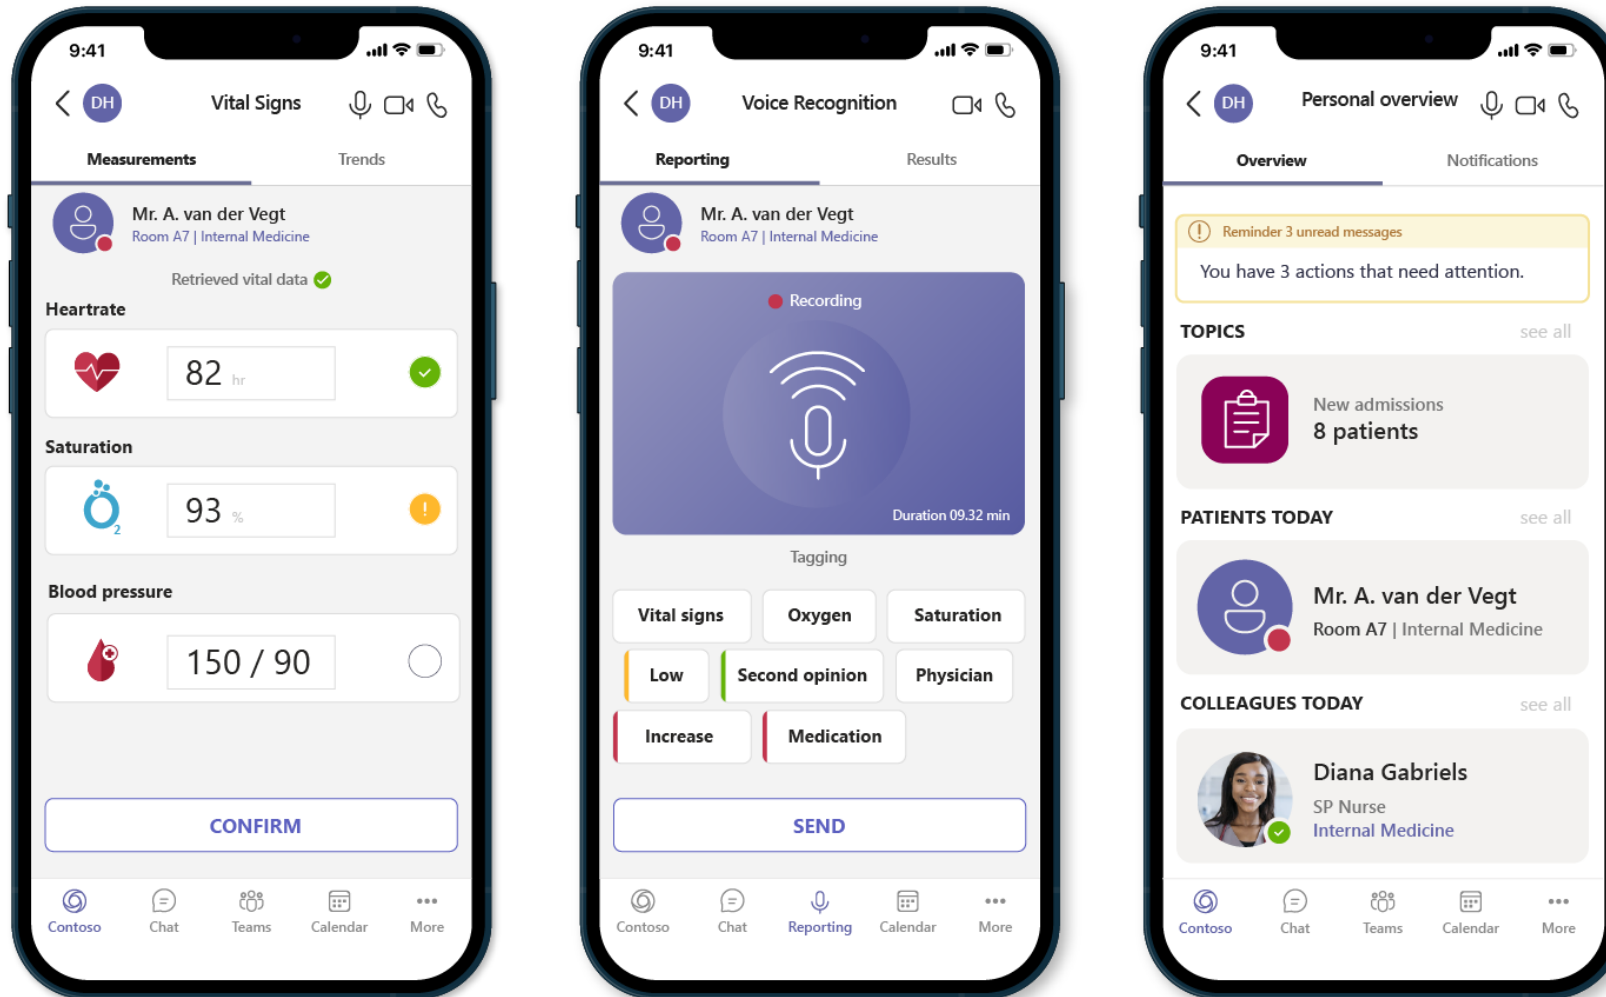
9:41

DH Vital Signs

Measurements Trends

Mr. A. van der Vegt
Room A7 | Internal Medicine

Retrieved vital data

Heartrate

82 hr

Saturation

$O_2$

93 %

Blood pressure

150 / 90

CONFIRM

Contoso Chat Teams Calendar More

9:41

DH Voice Recognition

Reporting Results

Mr. A. van der Vegt
Room A7 | Internal Medicine

Recording

Duration 09.32 min

Tagging

Vital signs Oxygen Saturation

Low Second opinion Physician

Increase Medication

SEND

Contoso Chat Reporting Calendar More

9:41

DH Personal overview

Overview Notifications

Reminder 3 unread messages

You have 3 actions that need attention.

TOPICS see all

New admissions
8 patients

PATIENTS TODAY see all

Mr. A. van der Vegt
Room A7 | Internal Medicine

COLLEAGUES TODAY see all

Diana Gabriels
SP Nurse
Internal Medicine

Contoso Chat Teams Calendar More